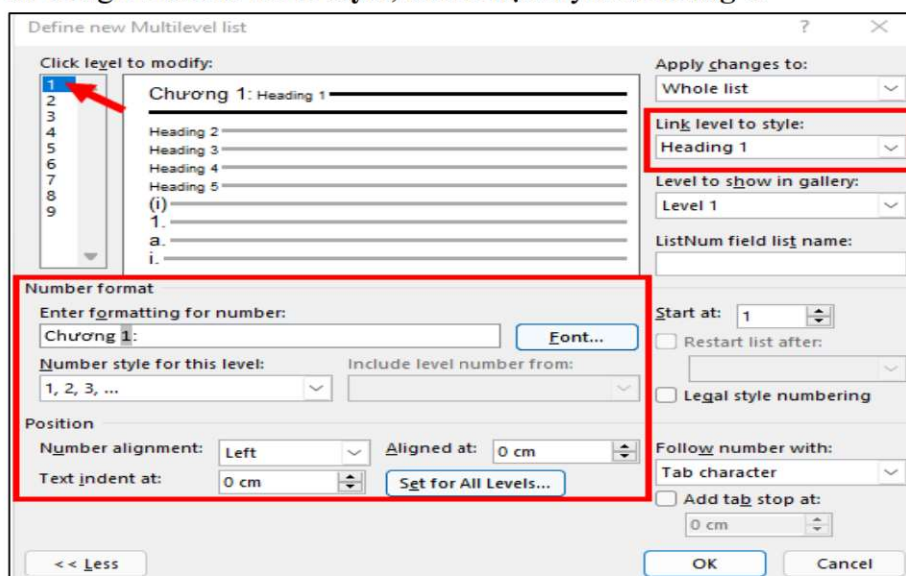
Define new Multilevel list
?
X
Click level to modify:
1
2
3
4
5
6
7
8
9
Chương 1: Heading 1
Heading 2
Heading 3
Heading 4
Heading 5
(i)
1.
a.
i.
Apply changes to:
Whole list
Link level to style:
Heading 1
Level to show in gallery:
Level 1
ListNum field list name:
Number format
Enter formatting for number:
Chương 1:
Font...
Number style for this level:
1, 2, 3, ...
Include level number from:
Position
Number alignment:
Left
Aligned at:
0 cm
Text indent at:
0 cm
Set for All Levels...
Start at:
1
Restart list after:
Legal style numbering
Follow number with:
Tab character
Add tab stop at:
0 cm
<< Less
OK
Cancel